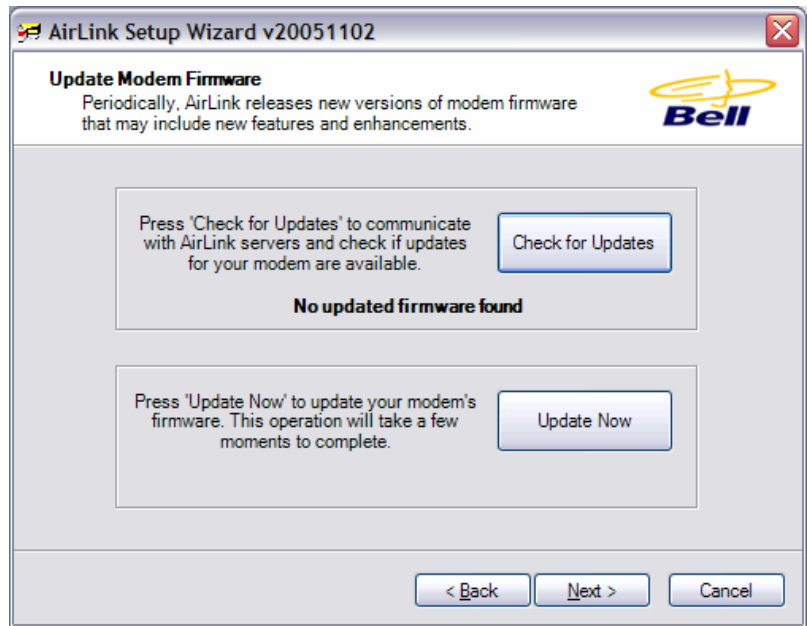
AirLink Setup Wizard v20051102

Update Modem Firmware
Periodically, AirLink releases new versions of modem firmware that may include new features and enhancements.

Bell

Press 'Check for Updates' to communicate with AirLink servers and check if updates for your modem are available.

Check for Updates

No updated firmware found

Press 'Update Now' to update your modem's firmware. This operation will take a few moments to complete.

Update Now

< Back

Next >

Cancel